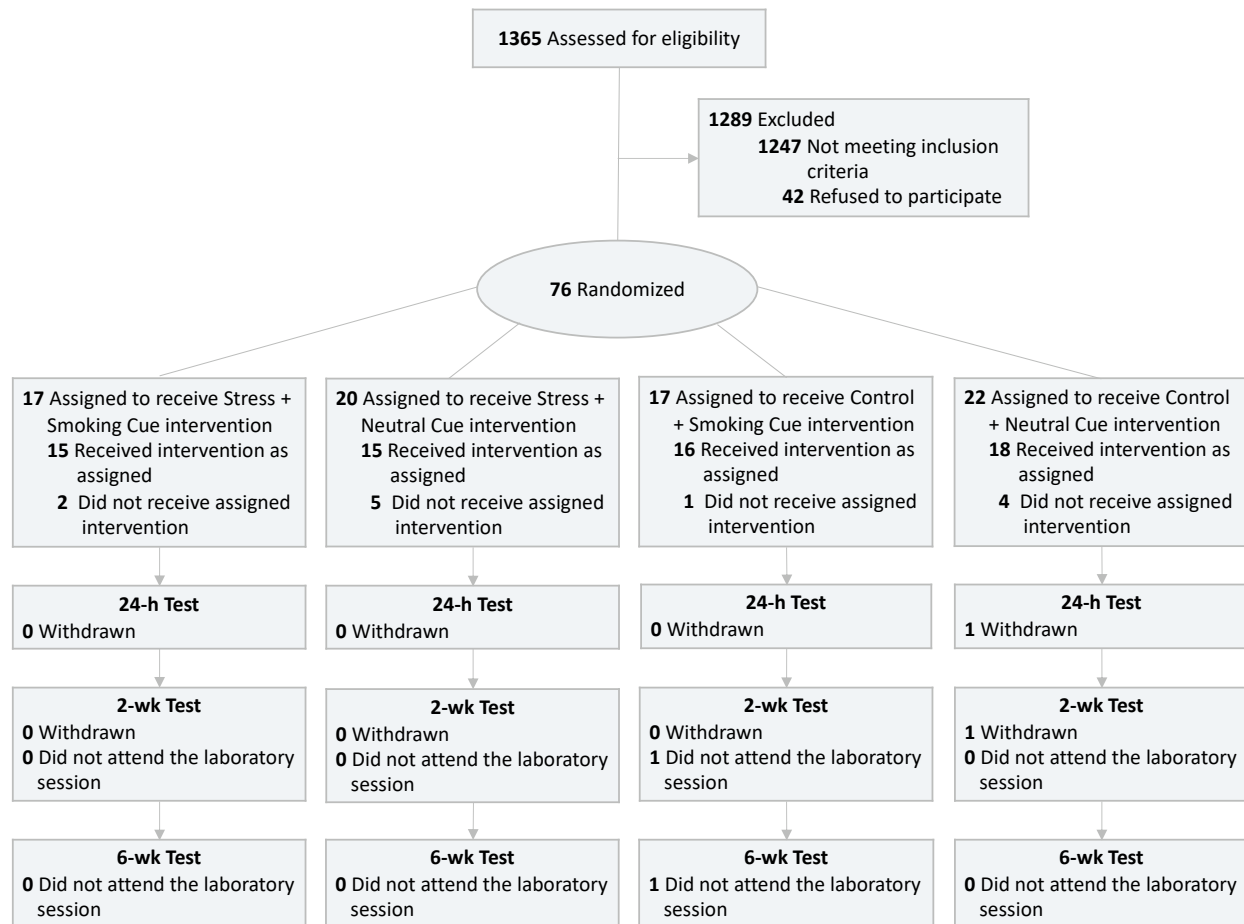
1365 Assessed for eligibility

1289 Excluded
1247 Not meeting inclusion criteria
42 Refused to participate

76 Randomized

17 Assigned to receive Stress + Smoking Cue intervention
15 Received intervention as assigned
2 Did not receive assigned intervention

24-h Test
0 Withdrawn

2-wk Test
0 Withdrawn
0 Did not attend the laboratory session

6-wk Test
0 Did not attend the laboratory session

20 Assigned to receive Stress + Neutral Cue intervention
15 Received intervention as assigned
5 Did not receive assigned intervention

24-h Test
0 Withdrawn

2-wk Test
0 Withdrawn
0 Did not attend the laboratory session

6-wk Test
0 Did not attend the laboratory session

17 Assigned to receive Control + Smoking Cue intervention
16 Received intervention as assigned
1 Did not receive assigned intervention

24-h Test
0 Withdrawn

2-wk Test
0 Withdrawn
1 Did not attend the laboratory session

6-wk Test
1 Did not attend the laboratory session

22 Assigned to receive Control + Neutral Cue intervention
18 Received intervention as assigned
4 Did not receive assigned intervention

24-h Test
1 Withdrawn

2-wk Test
1 Withdrawn
0 Did not attend the laboratory session

6-wk Test
0 Did not attend the laboratory session